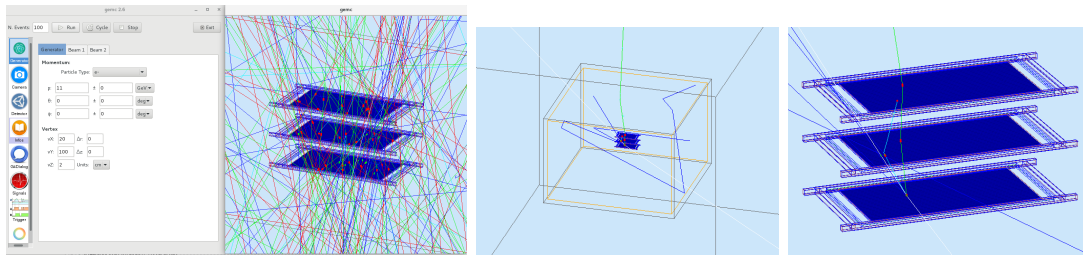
gemc 2.6

gemc

N. Events: 100 Run Cycle Stop Exit

Generator Camera Detector Infos G4Dialog Signals Triggers

Generator Beam 1 Beam 2

Momentum

Particle Type: e-

p: 11 ±: 0 GeV

θ: 0 ±: 0 deg

φ: 0 ±: 0 deg

Vertex

vX: 20 Δr: 0

vY: 100 Δz: 0

vZ: 2 Units: cm